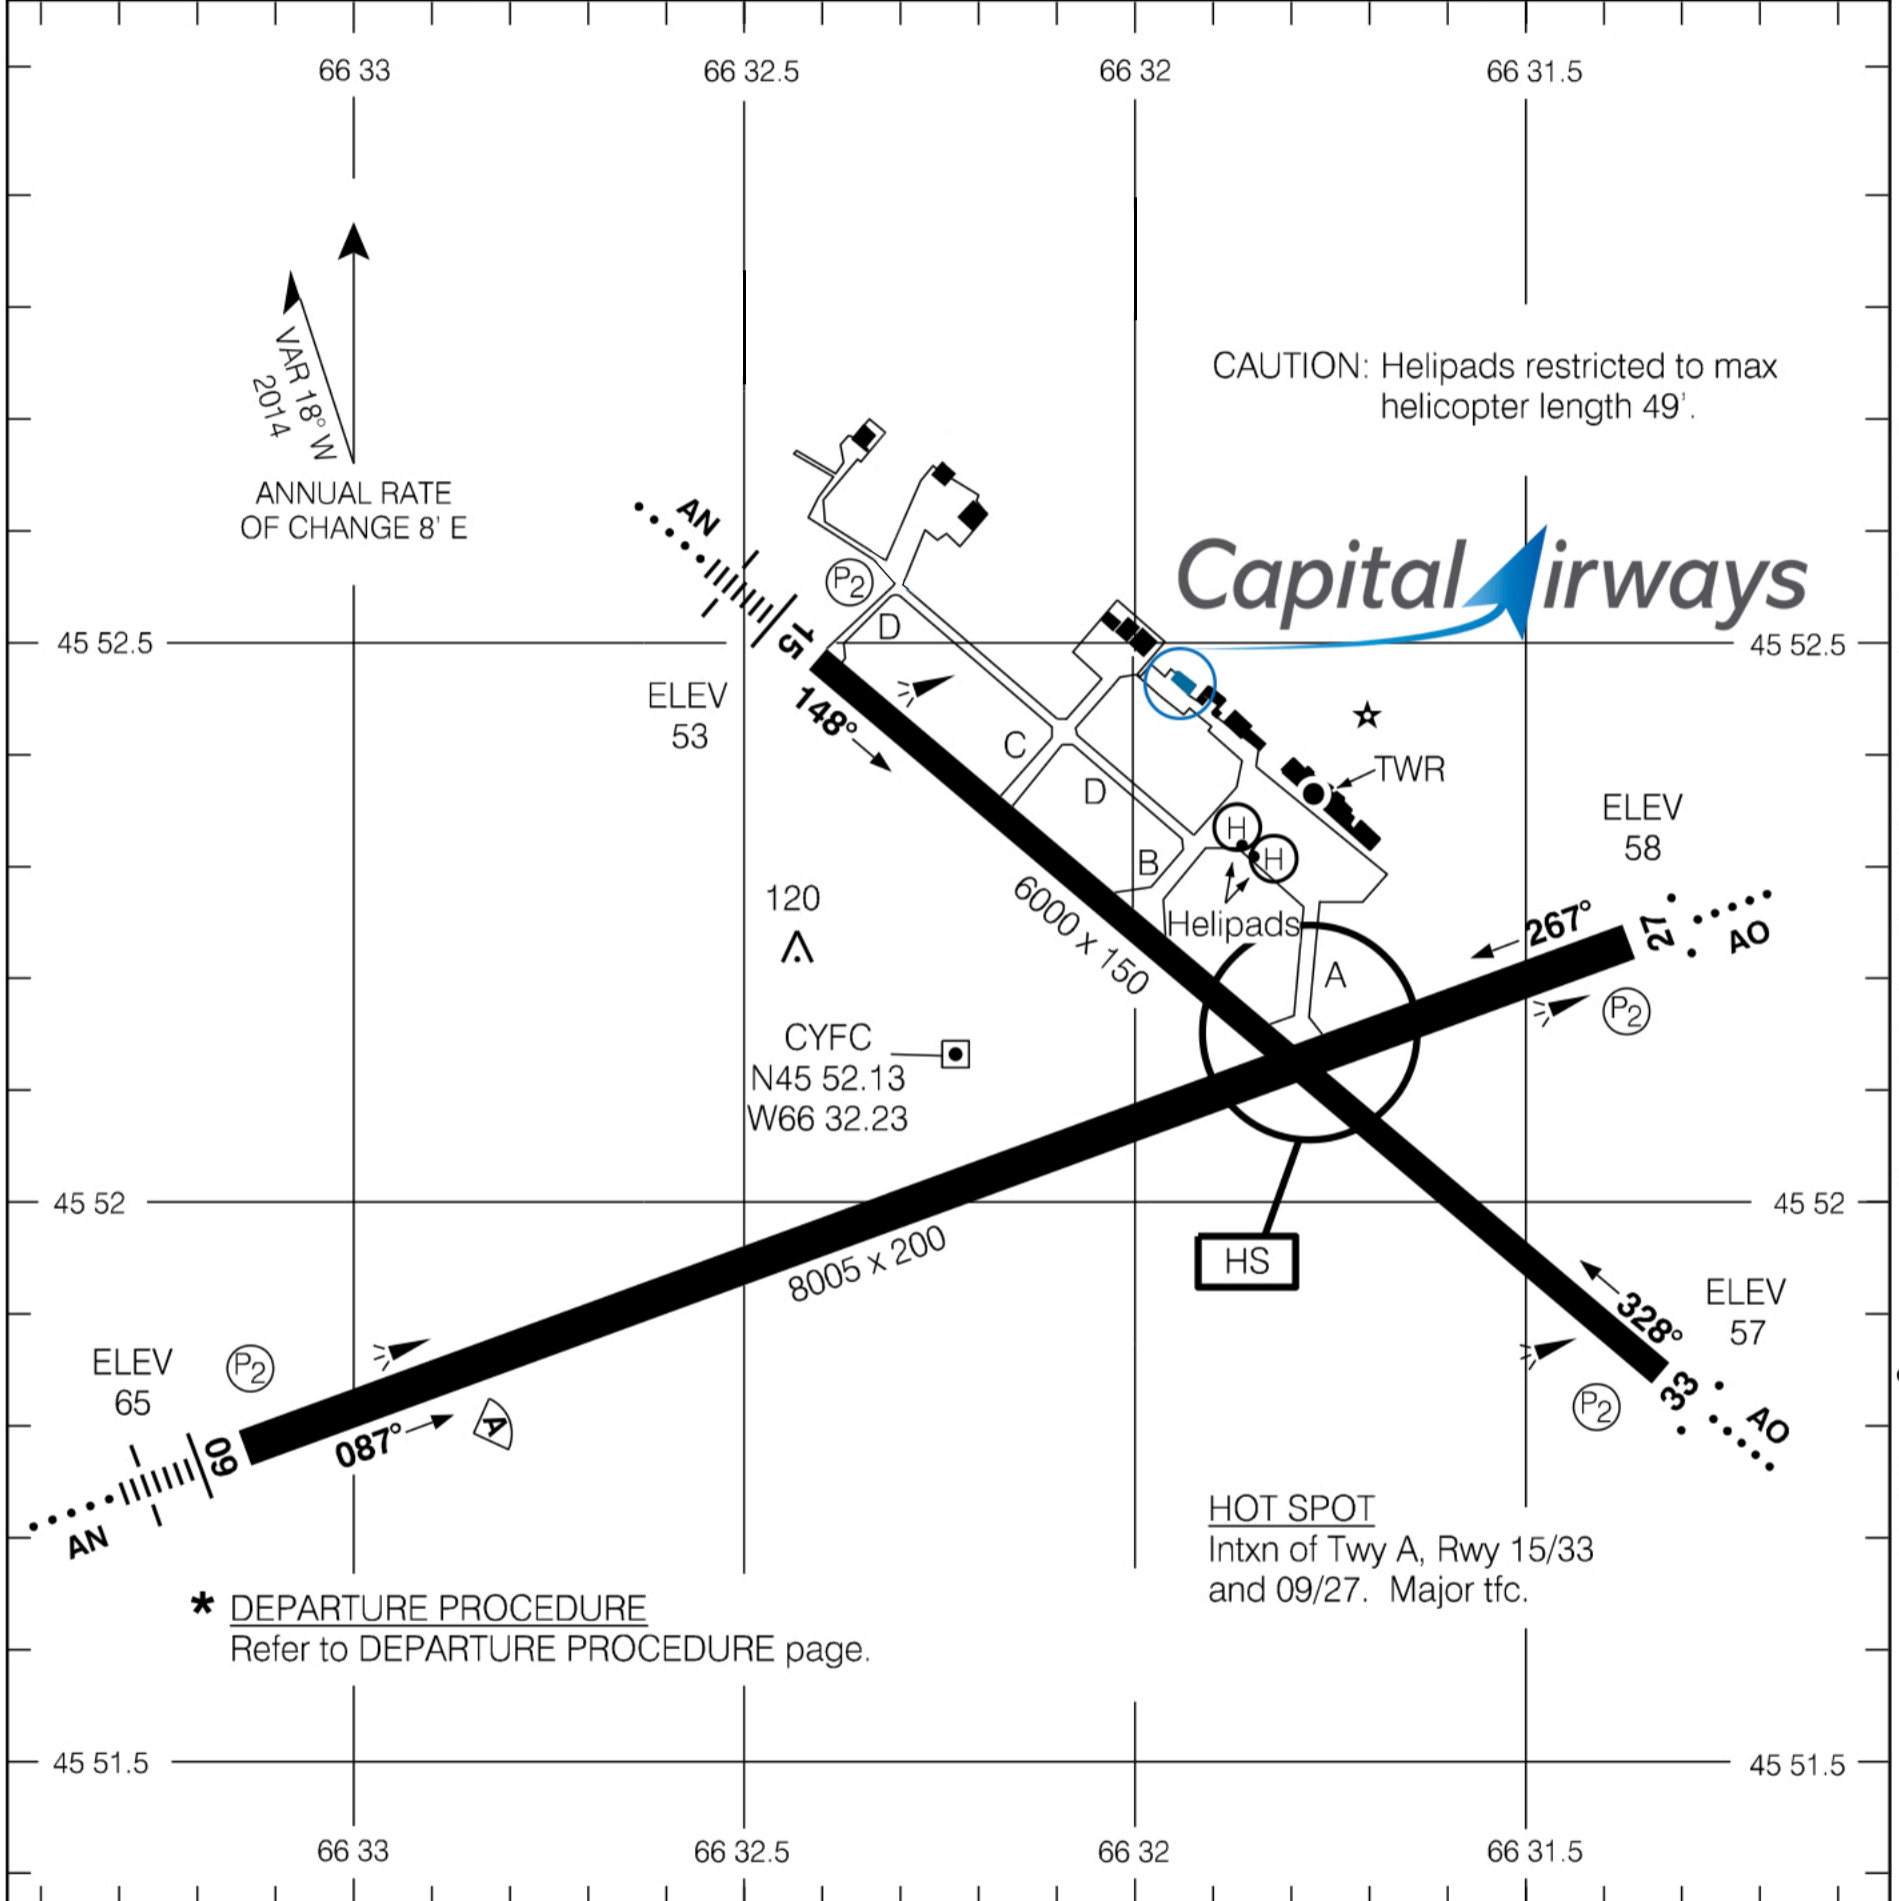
66 33
66 32.5
66 32
66 31.5

VAR 18° W
2014

ANNUAL RATE
OF CHANGE 8' E

CAUTION: Helipads restricted to max helicopter length 49'.

Capital Airways

AN
15
P2
D
45 52.5
45 52.5
ELEV
53
148°
C
D
TWR
ELEV
58
B
H
H
Helipads
120
6000 x 150
267°
27
AO
A
P2
CYFC
N45 52.13
W66 32.23
45 52
45 52
HS
8005 x 200
328°
ELEV
57
ELEV
65
P2
P2
09
087°
A
33
AO
AN

HOT SPOT
Intxn of Twy A, Rwy 15/33 and 09/27. Major tfc.

* DEPARTURE PROCEDURE
Refer to DEPARTURE PROCEDURE page.

45 51.5
45 51.5
66 33
66 32.5
66 32
66 31.5